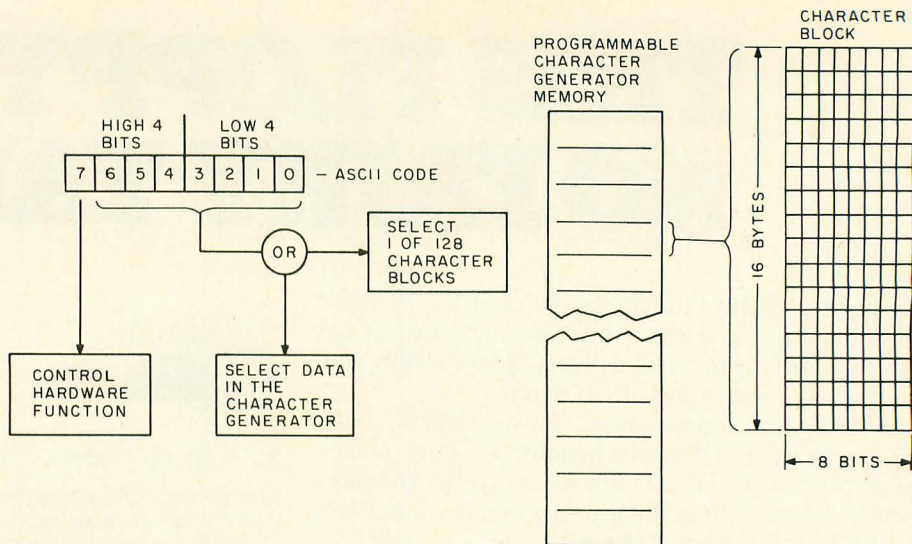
HIGH 4 BITS

LOW 4 BITS

7 6 5 4 3 2 1 0 – ASCII CODE

OR

SELECT 1 OF 128 CHARACTER BLOCKS

CONTROL HARDWARE FUNCTION

SELECT DATA IN THE CHARACTER GENERATOR

PROGRAMMABLE CHARACTER GENERATOR MEMORY

CHARACTER BLOCK

16 BYTES

8 BITS